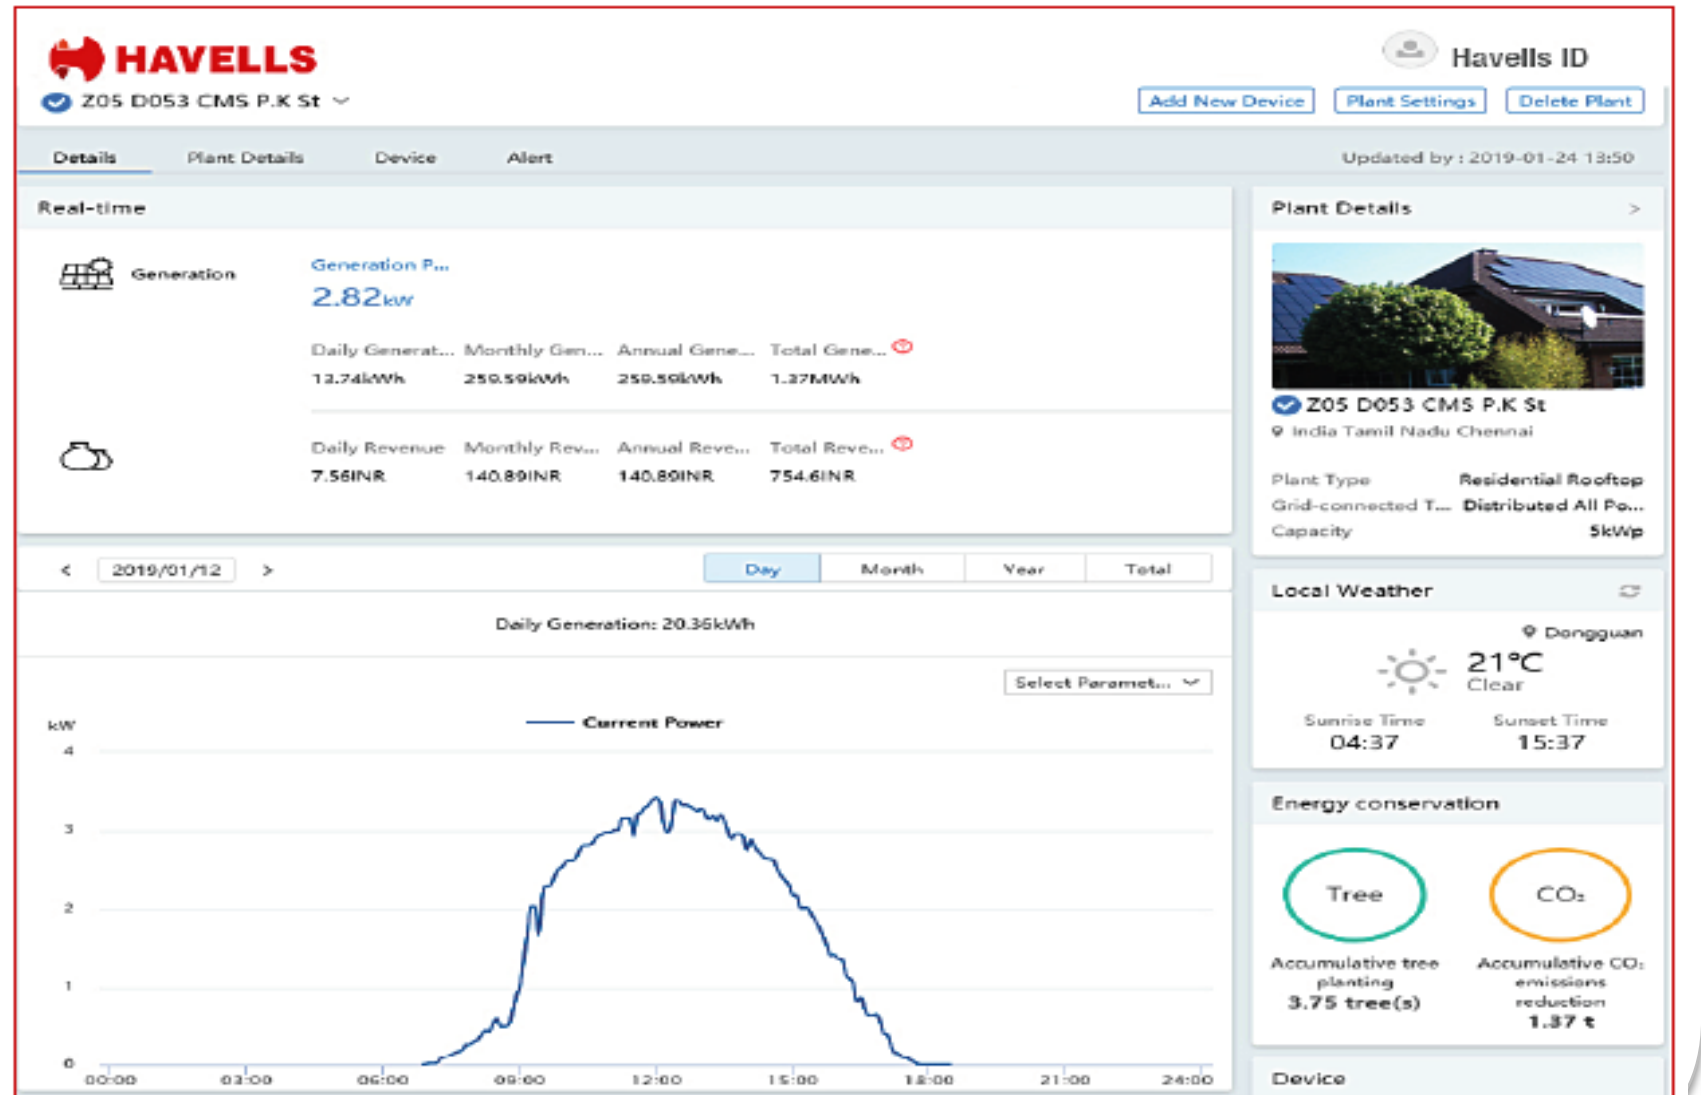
HAVELLS

Z05 D053 CMS P.K St

Havells ID

Add New Device Plant Settings Delete Plant

Details Plant Details Device Alert

Updated by : 2019-01-24 13:50

Real-time

Generation

Generation P...
2.82kW

| Daily Generat... | Monthly Gen... | Annual Gene... | Total Gene... |
|---|---|---|---|
| 13.74kWh | 259.59kWh | 259.59kWh | 1.37MWh |

| Daily Revenue | Monthly Rev... | Annual Reve... | Total Reve... |
|---|---|---|---|
| 7.56INR | 140.89INR | 140.89INR | 754.6INR |

< 2019/01/12 >

Day Month Year Total

Daily Generation: 20.36kWh

Select Paramet...

kW

Current Power

4
3
2
1
0

00:00 03:00 06:00 09:00 12:00 15:00 18:00 21:00 24:00

Plant Details >

Z05 D053 CMS P.K St
India Tamil Nadu Chennai

Plant Type Residential Rooftop
Grid-connected T... Distributed All Po...
Capacity 5kWp

Local Weather

Dongguan
21℃
Clear

Sunrise Time
04:37
Sunset Time
15:37

Energy conservation

Tree
Accumulative tree planting
3.75 tree(s)

$CO_2$
Accumulative $CO_2$ emissions reduction
1.37 t

Device